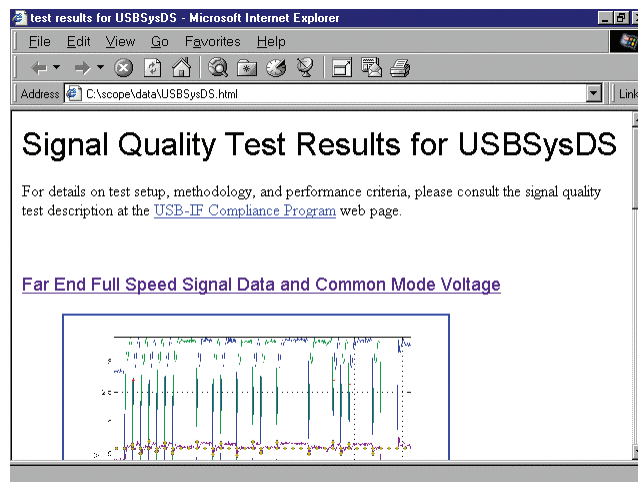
test results for USBSysDS - Microsoft Internet Explorer

File Edit View Go Favorites Help

Address C:\scope\data\USBSysDS.html

Link

Signal Quality Test Results for USBSysDS

For details on test setup, methodology, and performance criteria, please consult the signal quality test description at the USB-IF Compliance Program web page.

Far End Full Speed Signal Data and Common Mode Voltage